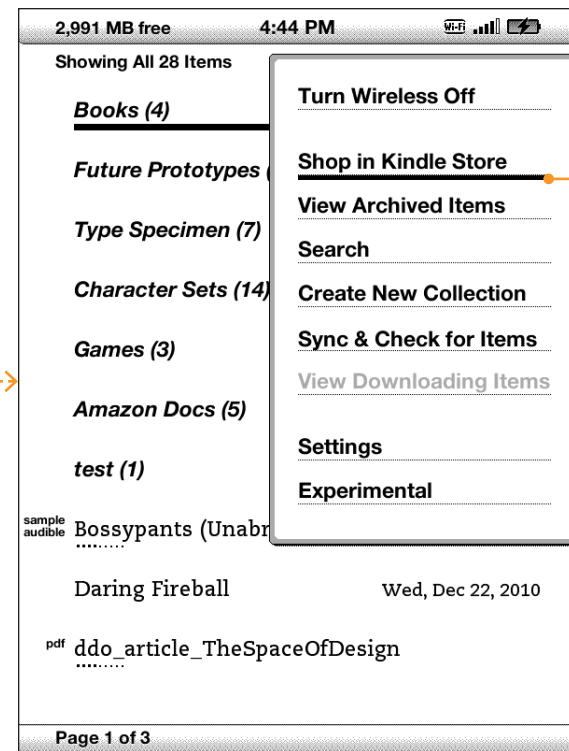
2,991 MB free 4:44 PM Wi-Fi

Showing All 28 Items

Books (4)

Future Prototypes (

Type Specimen (7)

Character Sets (14)

Games (3)

Amazon Docs (5)

test (1)

sample audible Bossypants (Unabr

Daring Fireball Wed, Dec 22, 2010

pdf ddo_article_TheSpaceOfDesign

Turn Wireless Off

Shop in Kindle Store

View Archived Items

Search

Create New Collection

Sync & Check for Items

View Downloading Items

Settings

Experimental

Page 1 of 3